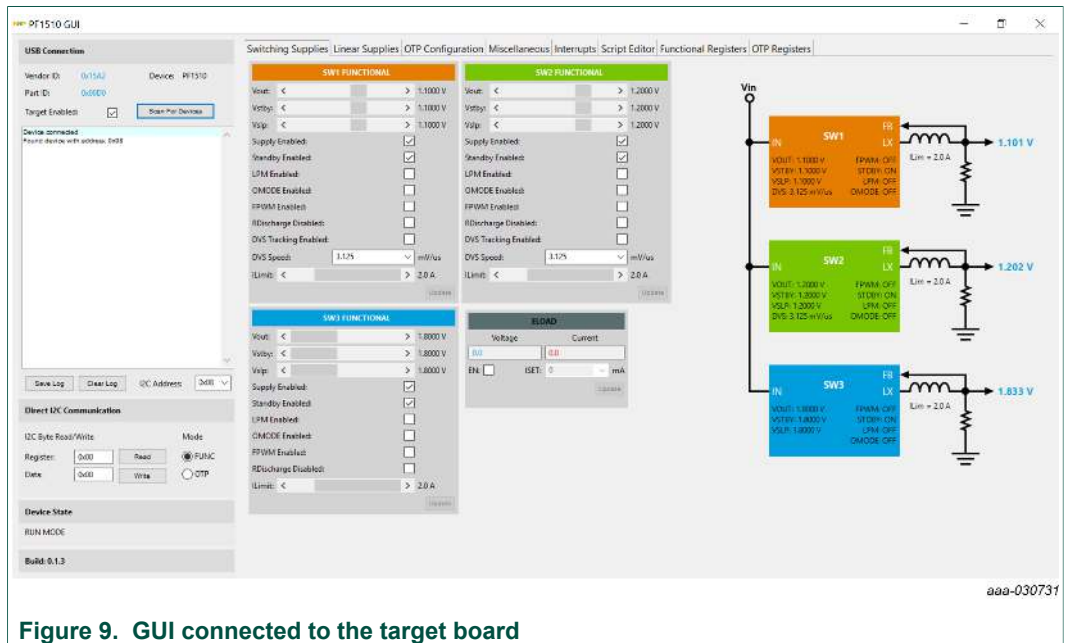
PF1510 GUI

USB Connection

Vendor ID: 0x15A2 Device: PF1510
Part ID: 0x00D0
Target Enabled: Scan For Devices

Device connected
Found device with address: 0x08

Save Log Clear Log I2C Address: 0x08

Direct I2C Communication

I2C Byte Read/Write Mode
Register: 0x00 Read FUNC
Data: 0x00 Write OTP

Device State
RUN MODE

Build: 0.1.3

Switching Supplies | Linear Supplies | OTP Configuration | Miscellaneous | Interrupts | Script Editor | Functional Registers | OTP Registers

SW1 FUNCTIONAL
Vout: < > 1.1000 V
Vstby: < > 1.1000 V
Vslp: < > 1.1000 V
Supply Enabled:
Standby Enabled:
LPM Enabled:
OMODE Enabled:
FPWM Enabled:
RDischarge Disabled:
DVS Tracking Enabled:
DVS Speed: 3.125 mV/us
ILimit: < > 2.0 A
Update

SW2 FUNCTIONAL
Vout: < > 1.2000 V
Vstby: < > 1.2000 V
Vslp: < > 1.2000 V
Supply Enabled:
Standby Enabled:
LPM Enabled:
OMODE Enabled:
FPWM Enabled:
RDischarge Disabled:
DVS Tracking Enabled:
DVS Speed: 3.125 mV/us
ILimit: < > 2.0 A
Update

SW3 FUNCTIONAL
Vout: < > 1.8000 V
Vstby: < > 1.8000 V
Vslp: < > 1.8000 V
Supply Enabled:
Standby Enabled:
LPM Enabled:
OMODE Enabled:
FPWM Enabled:
RDischarge Disabled:
ILimit: < > 2.0 A
Update

ELOAD
Voltage Current
0.0 0.0
EN: ISET: 0 mA
Update

Vin

SW1
IN FB LX
VOUT: 1.1000 V FPWM: OFF
VSTBY: 1.1000 V STDBY: ON
VSLP: 1.1000 V LPM: OFF
DVS: 3.125 mV/us OMODE: OFF
ILim = 2.0 A
1.101 V

SW2
IN FB LX
VOUT: 1.2000 V FPWM: OFF
VSTBY: 1.2000 V STDBY: ON
VSLP: 1.2000 V LPM: OFF
DVS: 3.125 mV/us OMODE: OFF
ILim = 2.0 A
1.202 V

SW3
IN FB LX
VOUT: 1.8000 V FPWM: OFF
VSTBY: 1.8000 V STDBY: ON
VSLP: 1.8000 V LPM: OFF
OMODE: OFF
ILim = 2.0 A
1.833 V

aaa-030731

Figure 9. GUI connected to the target board